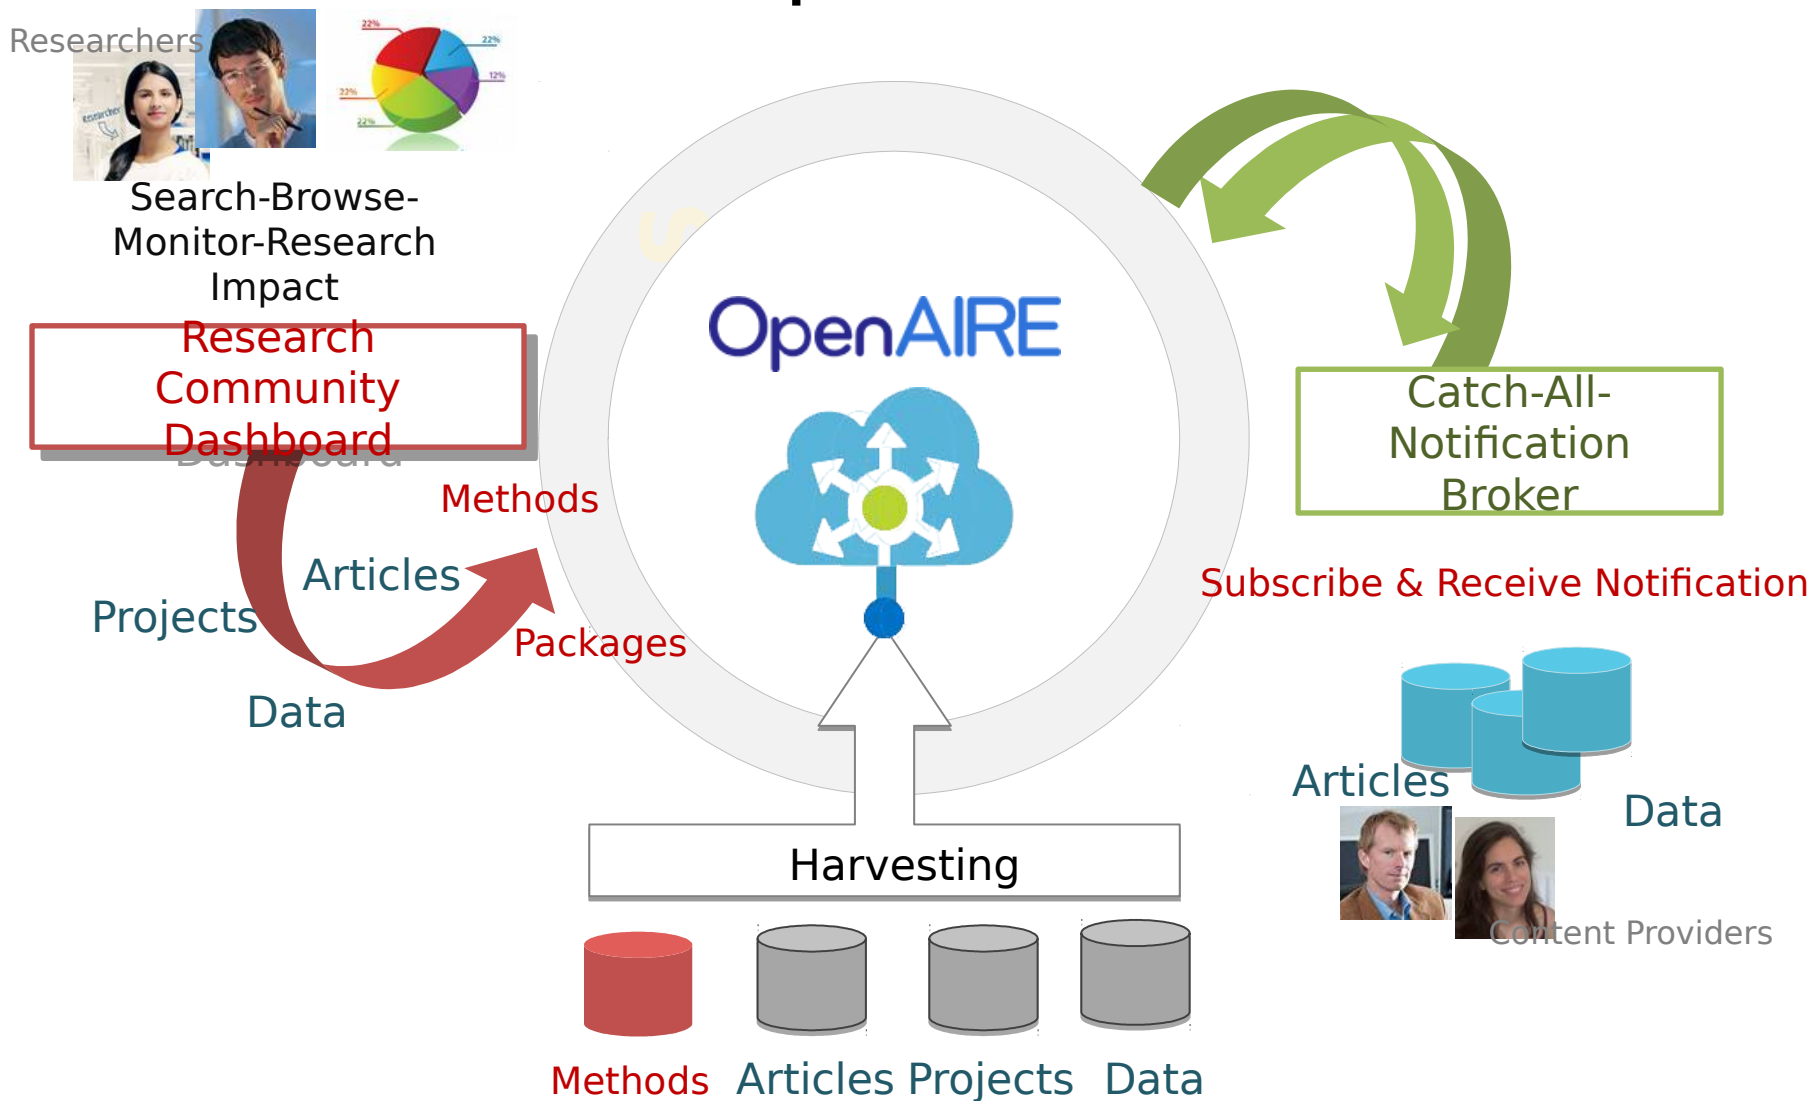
Researchers

22%
22%
12%
22%
22%

Search-Browse-Monitor-Research Impact

Research Community Dashboard

OpenAIRE

Catch-All-Notification Broker

Methods

Articles

Projects

Packages

Data

Subscribe & Receive Notification

Articles

Data

Content Providers

Harvesting

Methods Articles Projects Data